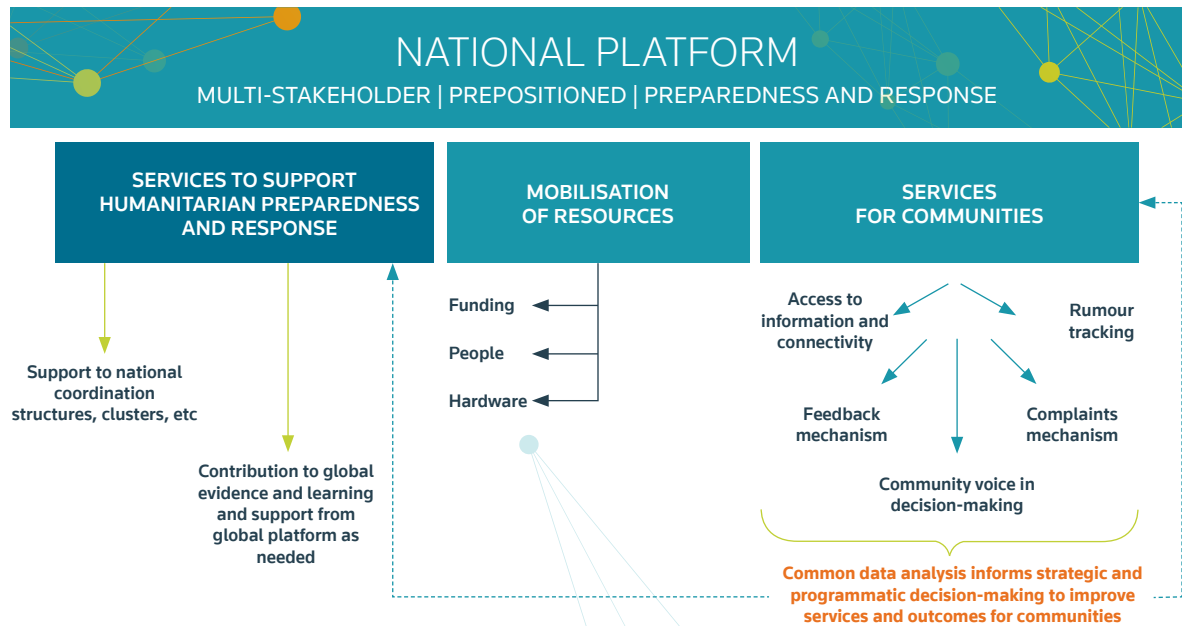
NATIONAL PLATFORM

MULTI-STAKEHOLDER | PREPOSITIONED | PREPAREDNESS AND RESPONSE

SERVICES TO SUPPORT HUMANITARIAN PREPAREDNESS AND RESPONSE

Support to national coordination structures, clusters, etc

Contribution to global evidence and learning and support from global platform as needed

MOBILISATION OF RESOURCES

Funding

People

Hardware

SERVICES FOR COMMUNITIES

Access to information and connectivity

Rumour tracking

Feedback mechanism

Complaints mechanism

Community voice in decision-making

Common data analysis informs strategic and programmatic decision-making to improve services and outcomes for communities